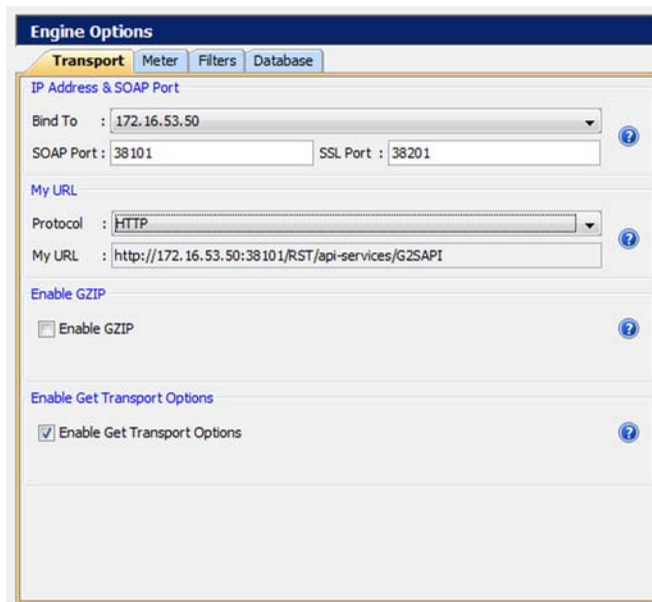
Engine Options

Transport | Meter | Filters | Database

IP Address & SOAP Port

Bind To : 172.16.53.50

SOAP Port : 38101

SSL Port : 38201

My URL

Protocol : HTTP

My URL : http://172.16.53.50:38101/RST/api-services/G2SAPI

Enable GZIP

Enable GZIP

Enable Get Transport Options

Enable Get Transport Options